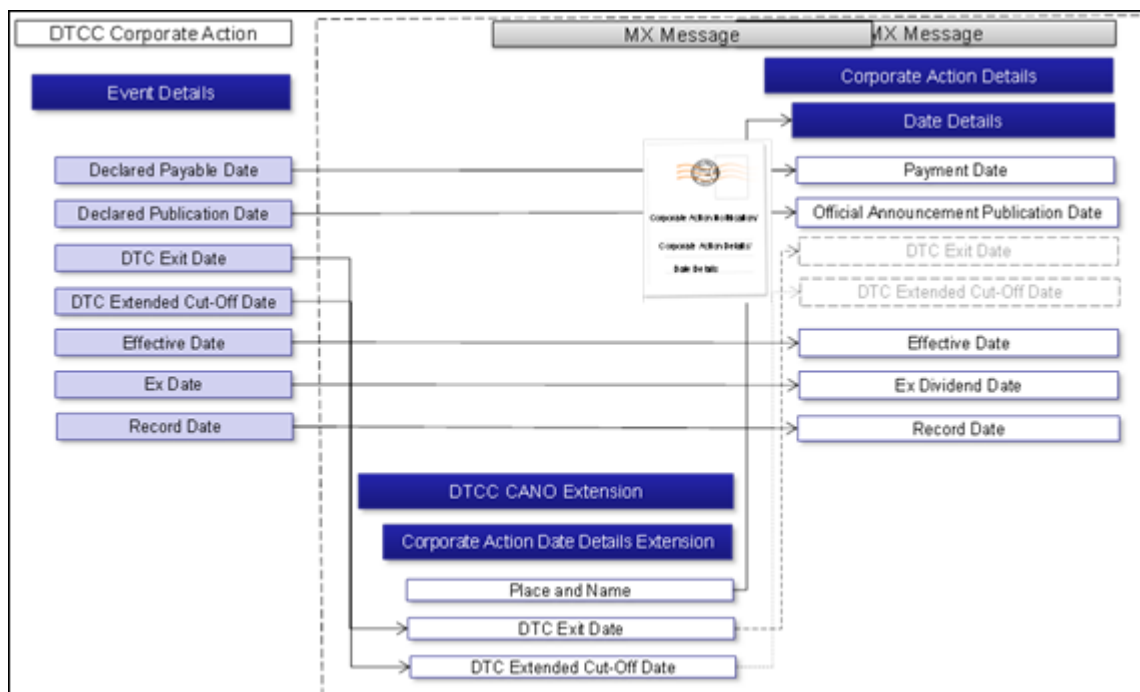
DTCC Corporate Action

MX Message

MX Message

Event Details

Corporate Action Details

Date Details

Declared Payable Date

Payment Date

Declared Publication Date

Official Announcement Publication Date

Corporate Action Notification/

Corporate Action Details/

Date Details

DTC Exit Date

DTC Exit Date

DTC Extended Cut-Off Date

DTC Extended Cut-Off Date

Effective Date

Effective Date

Ex Date

Ex Dividend Date

Record Date

Record Date

DTCC CANO Extension

Corporate Action Date Details Extension

Place and Name

DTC Exit Date

DTC Extended Cut-Off Date